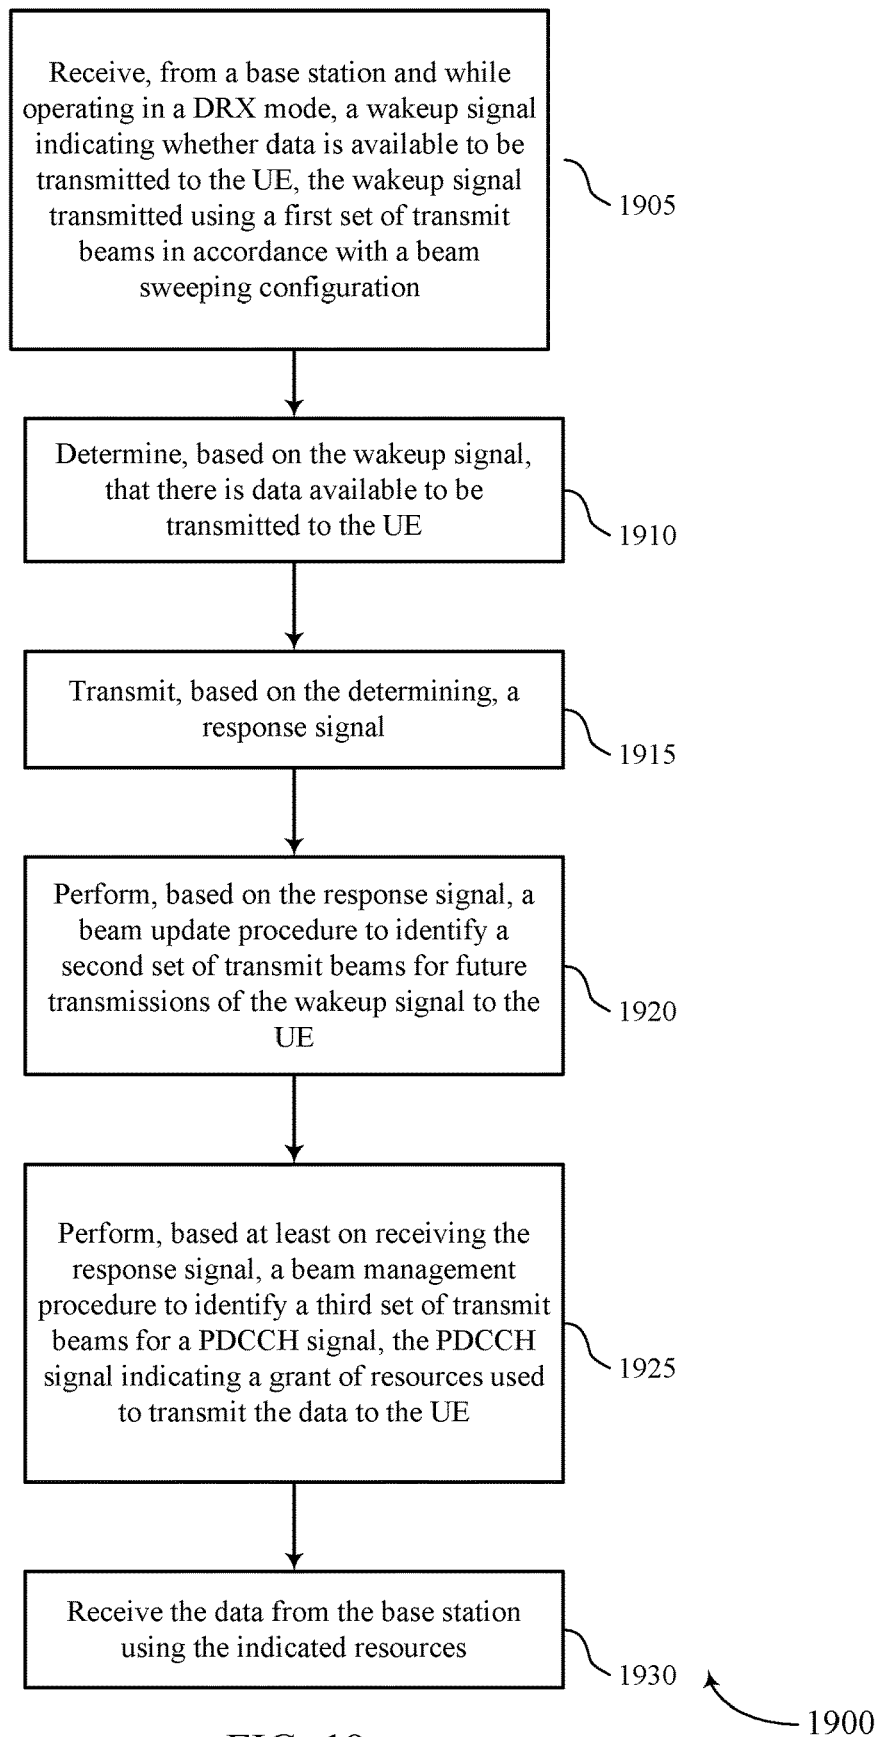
Receive, from a base station and while operating in a DRX mode, a wakeup signal indicating whether data is available to be transmitted to the UE, the wakeup signal transmitted using a first set of transmit beams in accordance with a beam sweeping configuration

1905

Determine, based on the wakeup signal, that there is data available to be transmitted to the UE

1910

Transmit, based on the determining, a response signal

1915

Perform, based on the response signal, a beam update procedure to identify a second set of transmit beams for future transmissions of the wakeup signal to the UE

1920

Perform, based at least on receiving the response signal, a beam management procedure to identify a third set of transmit beams for a PDCCH signal, the PDCCH signal indicating a grant of resources used to transmit the data to the UE

1925

Receive the data from the base station using the indicated resources

1930

1900

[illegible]